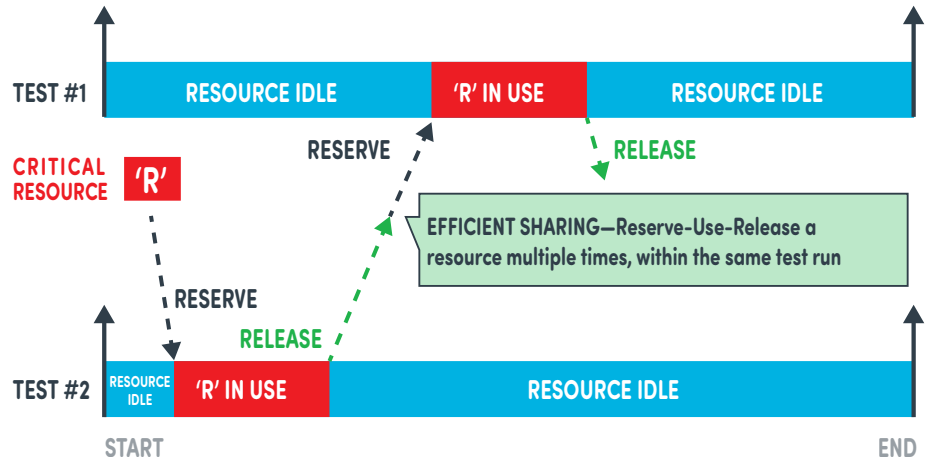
TEST #1

RESOURCE IDLE

'R' IN USE

RESOURCE IDLE

RESERVE

RELEASE

CRITICAL RESOURCE

'R'

EFFICIENT SHARING—Reserve-Use-Release a resource multiple times, within the same test run

RESERVE

RELEASE

TEST #2

RESOURCE IDLE

'R' IN USE

RESOURCE IDLE

START

END